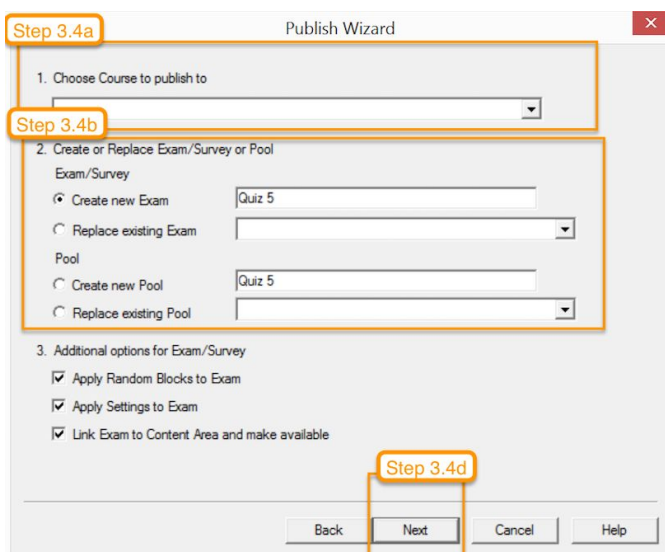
Step 3.4a

Publish Wizard

1. Choose Course to publish to

Step 3.4b

2. Create or Replace Exam/Survey or Pool

Exam/Survey

Create new Exam Quiz 5

Replace existing Exam

Pool

Create new Pool Quiz 5

Replace existing Pool

3. Additional options for Exam/Survey

Apply Random Blocks to Exam

Apply Settings to Exam

Link Exam to Content Area and make available

Step 3.4d

Back Next Cancel Help